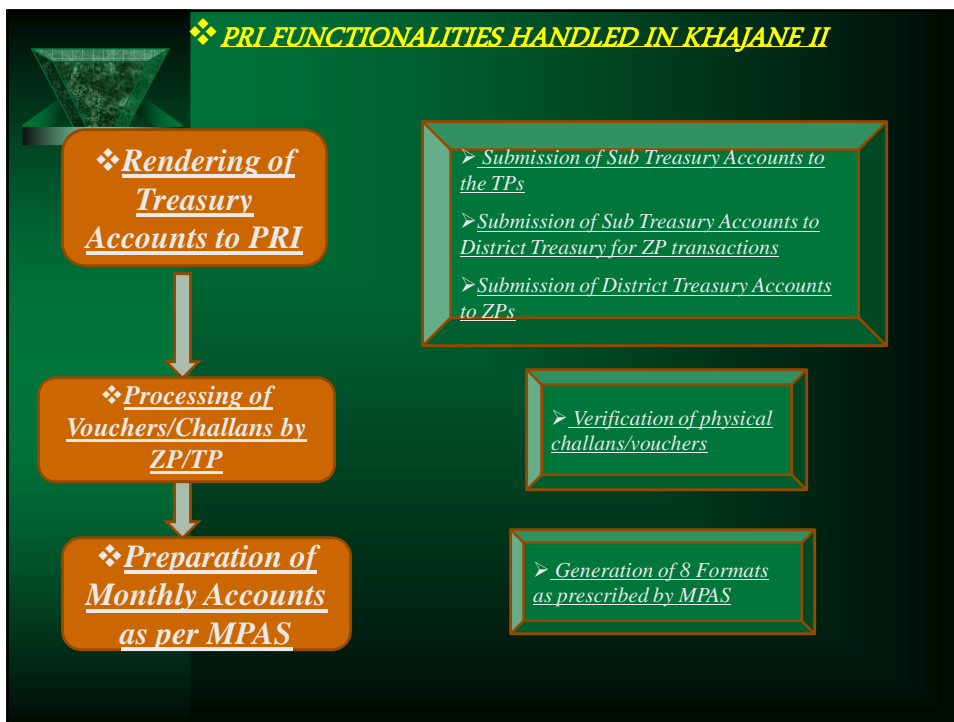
❖ PRI FUNCTIONALITIES HANDLED IN KHAJANE II

❖Rendering of Treasury Accounts to PRI

➢ Submission of Sub Treasury Accounts to the TPs

➢Submission of Sub Treasury Accounts to District Treasury for ZP transactions

➢Submission of District Treasury Accounts to ZPs

❖Processing of Vouchers/Challans by ZP/TP

➢ Verification of physical challans/vouchers

❖Preparation of Monthly Accounts as per MPAS

➢ Generation of 8 Formats as prescribed by MPAS